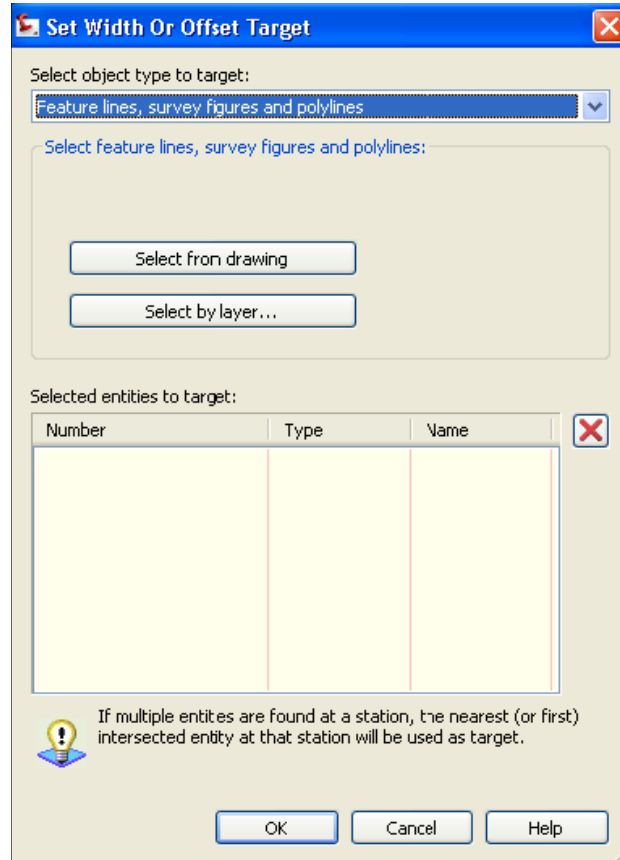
Set Width Or Offset Target

Select object type to target:

Feature lines, survey figures and polylines

Select feature lines, survey figures and polylines:

Select from drawing

Select by layer...

Selected entities to target:

| Number | Type | Name |
|---|---|---|
| | | |

If multiple entites are found at a station, the nearest (or first) intersected entity at that station will be used as target.

OK Cancel Help